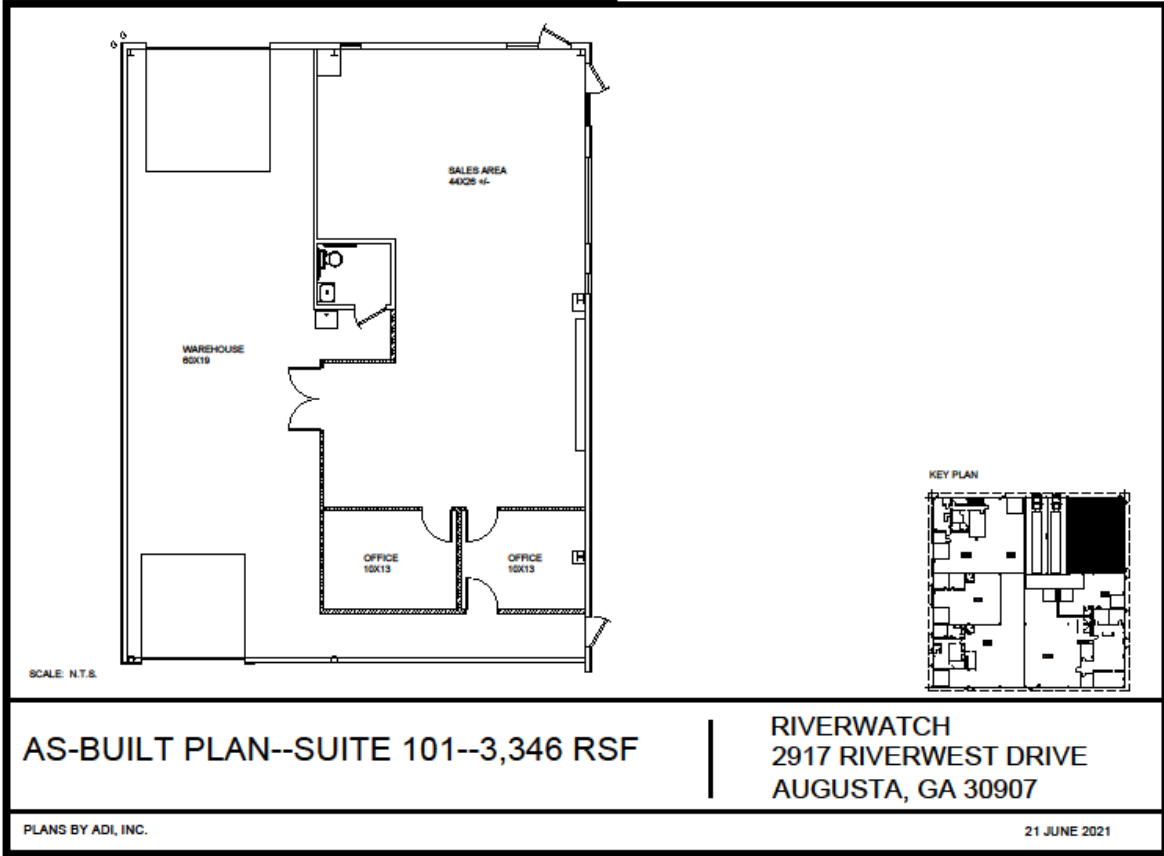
SALES AREA
44X26 +/-

WAREHOUSE
60X19

OFFICE
10X13

OFFICE
10X13

KEY PLAN

SCALE: N.T.S.

AS-BUILT PLAN--SUITE 101--3,346 RSF

RIVERWATCH
2917 RIVERWEST DRIVE
AUGUSTA, GA 30907

PLANS BY ADI, INC.

21 JUNE 2021